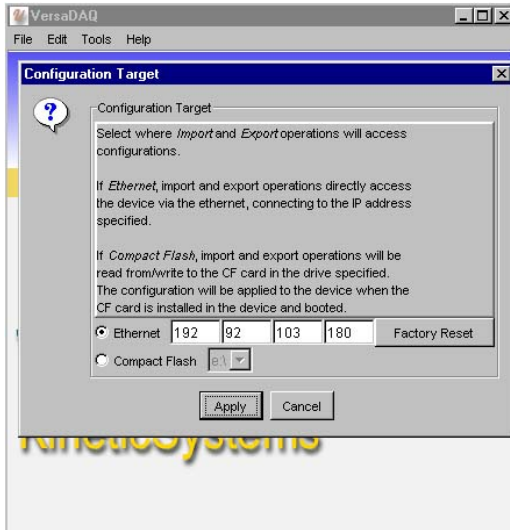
VersaDAQ

File Edit Tools Help

Configuration Target

Configuration Target

Select where Import and Export operations will access configurations.

If Ethernet, import and export operations directly access the device via the ethernet, connecting to the IP address specified.

If Compact Flash, import and export operations will be read from/write to the CF card in the drive specified. The configuration will be applied to the device when the CF card is installed in the device and booted.

Ethernet 192 92 103 180 Factory Reset

Compact Flash e:\

Apply Cancel

KineticSystems